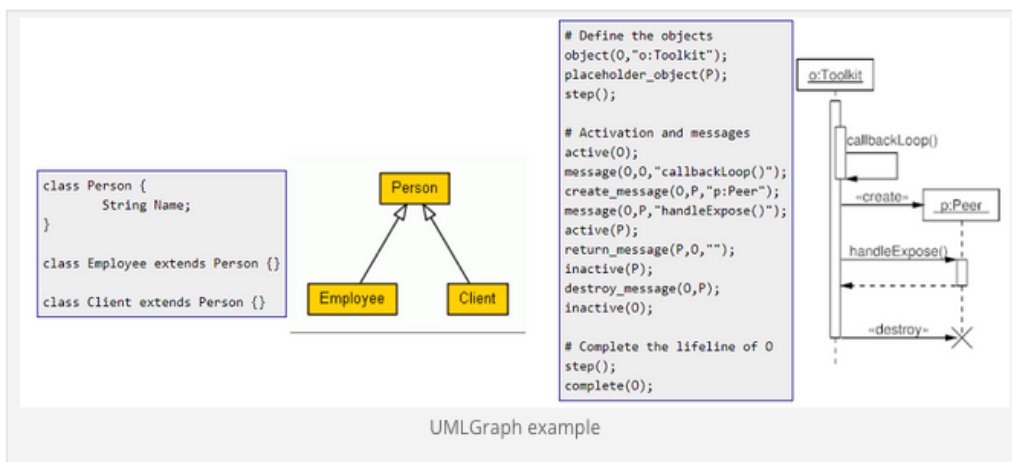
class Person {
String Name;
}

class Employee extends Person {}

class Client extends Person {}

Person

Employee

Client

# Define the objects
object(O,"o:Toolkit");
placeholder_object(P);
step();

# Activation and messages
active(O);
message(O,O,"callbackLoop()");
create_message(O,P,"p:Peer");
message(O,P,"handleExpose()");
active(P);
return_message(P,O,"");
inactive(P);
destroy_message(O,P);
inactive(O);

# Complete the lifeline of O
step();
complete(O);

o:Toolkit

callbackLoop()

«create»

p:Peer

handleExpose()

«destroy»

UMLGraph example